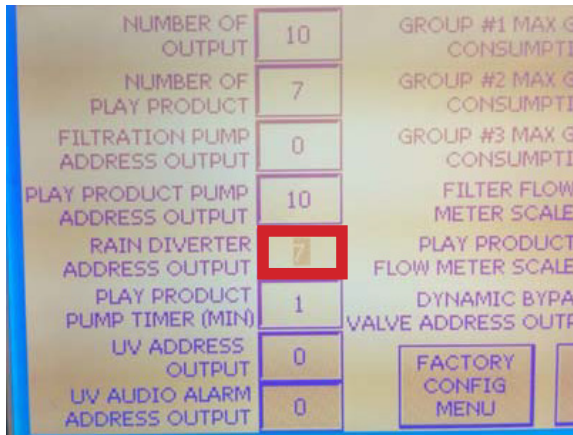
NUMBER OF OUTPUT 10

NUMBER OF PLAY PRODUCT 7

FILTRATION PUMP ADDRESS OUTPUT 0

PLAY PRODUCT PUMP ADDRESS OUTPUT 10

RAIN DIVERTER ADDRESS OUTPUT 7

PLAY PRODUCT PUMP TIMER (MIN) 1

UV ADDRESS OUTPUT 0

UV AUDIO ALARM ADDRESS OUTPUT 0

GROUP #1 MAX G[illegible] CONSUMPTI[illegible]

GROUP #2 MAX G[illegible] CONSUMPTI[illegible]

GROUP #3 MAX G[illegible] CONSUMPTI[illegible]

FILTER FLOW METER SCALE

PLAY PRODUCT FLOW METER SCALE

DYNAMIC BYPA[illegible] VALVE ADDRESS OUTP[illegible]

FACTORY CONFIG MENU